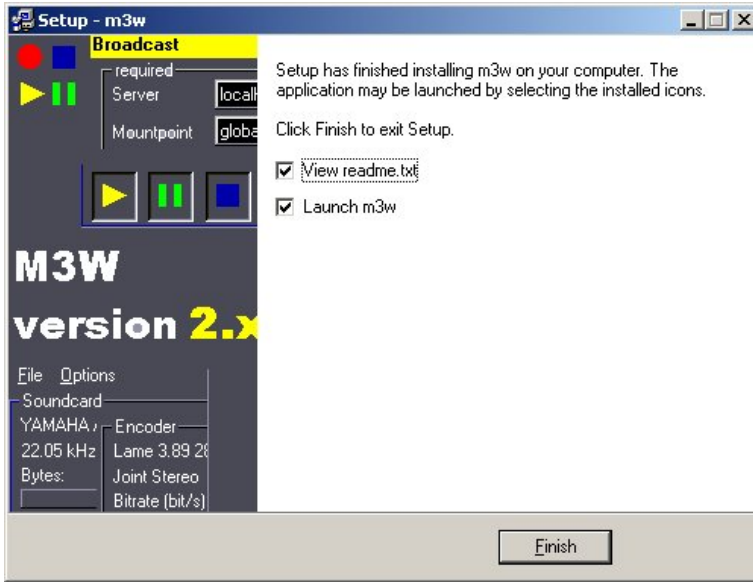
Setup - m3w

Broadcast

required

Server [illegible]

Mountpoint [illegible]

M3W

version 2.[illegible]

File Options

Soundcard

YAMAHA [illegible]

22.05 kHz

Bytes:

Encoder

Lame 3.89 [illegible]

Joint Stereo

Bitrate (bit/s)

Setup has finished installing m3w on your computer. The application may be launched by selecting the installed icons.

Click Finish to exit Setup.

☑ View readme.txt

☑ Launch m3w

Finish